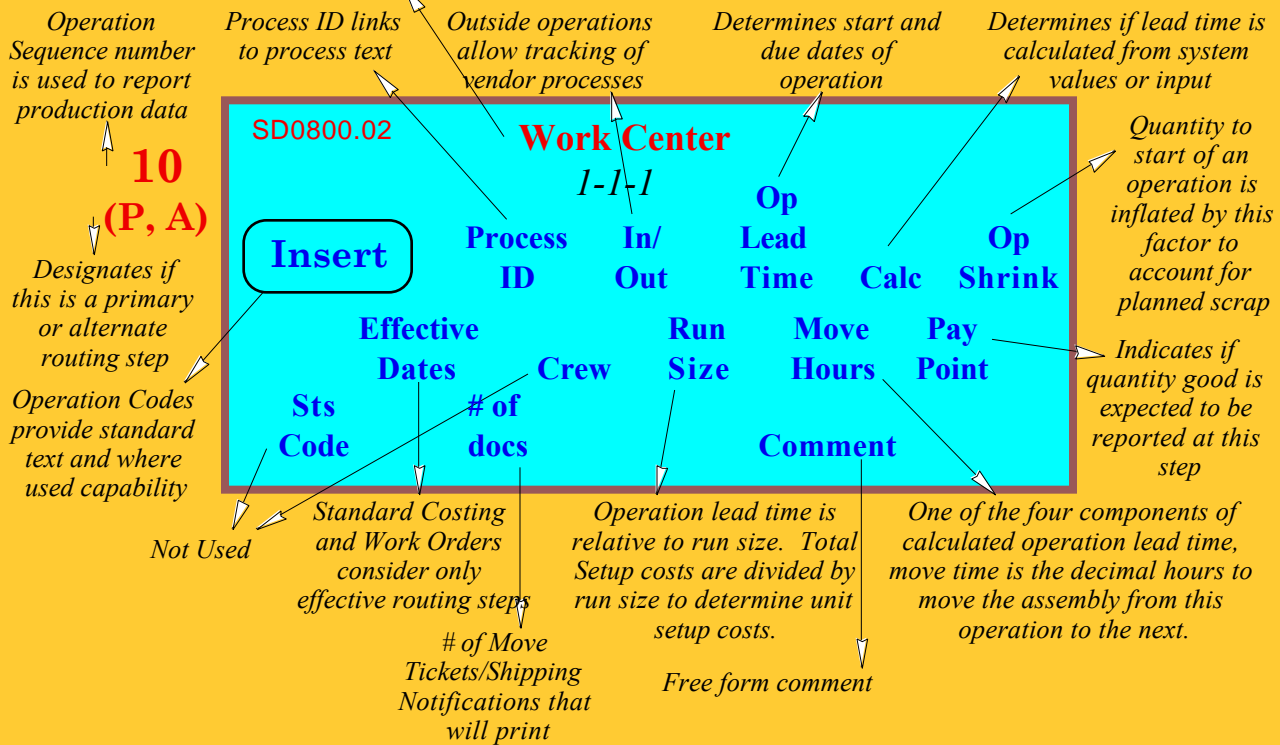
Operation Sequence number is used to report production data

Process ID links to process text

Outside operations allow tracking of vendor processes

Determines start and due dates of operation

Determines if lead time is calculated from system values or input

SD0800.02

Work Center

1-1-1

10

(P, A)

Insert

Process ID

In/ Out

Op Lead Time

Calc

Op Shrink

Quantity to start of an operation is inflated by this factor to account for planned scrap

Designates if this is a primary or alternate routing step

Effective Dates

Crew

Run Size

Move Hours

Pay Point

Indicates if quantity good is expected to be reported at this step

Operation Codes provide standard text and where used capability

Sts Code

# of docs

Comment

Not Used

Standard Costing and Work Orders consider only effective routing steps

Operation lead time is relative to run size. Total Setup costs are divided by run size to determine unit setup costs.

One of the four components of calculated operation lead time, move time is the decimal hours to move the assembly from this operation to the next.

# of Move Tickets/Shipping Notifications that will print

Free form comment